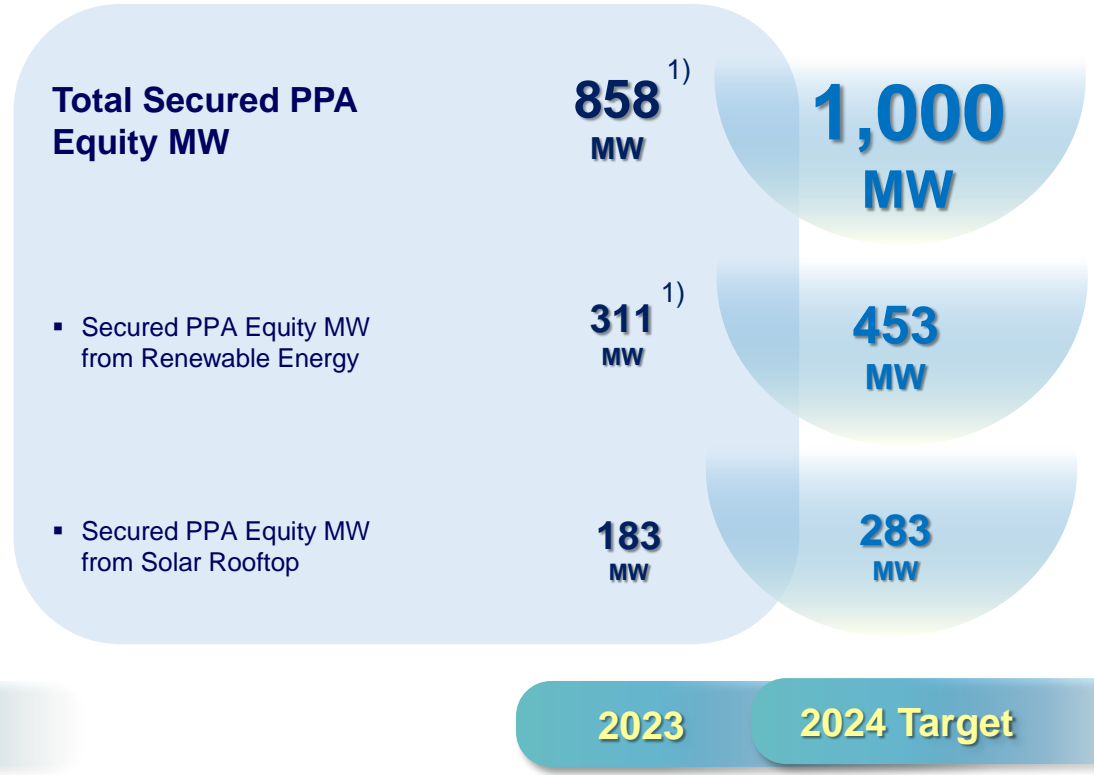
Total Secured PPA Equity MW

858 $^{1)}$ MW

1,000 MW

▪ Secured PPA Equity MW from Renewable Energy

311 $^{1)}$ MW

453 MW

▪ Secured PPA Equity MW from Solar Rooftop

183 MW

283 MW

2023

2024 Target